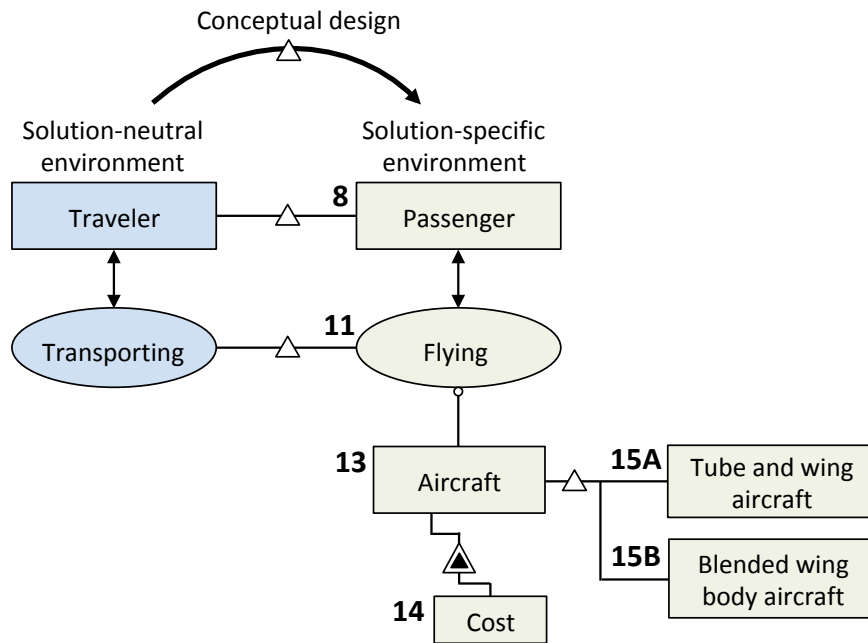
Conceptual design

Solution-neutral environment

Solution-specific environment

Traveler

8

Passenger

Transporting

11

Flying

13

Aircraft

15A

Tube and wing aircraft

15B

Blended wing body aircraft

14

Cost